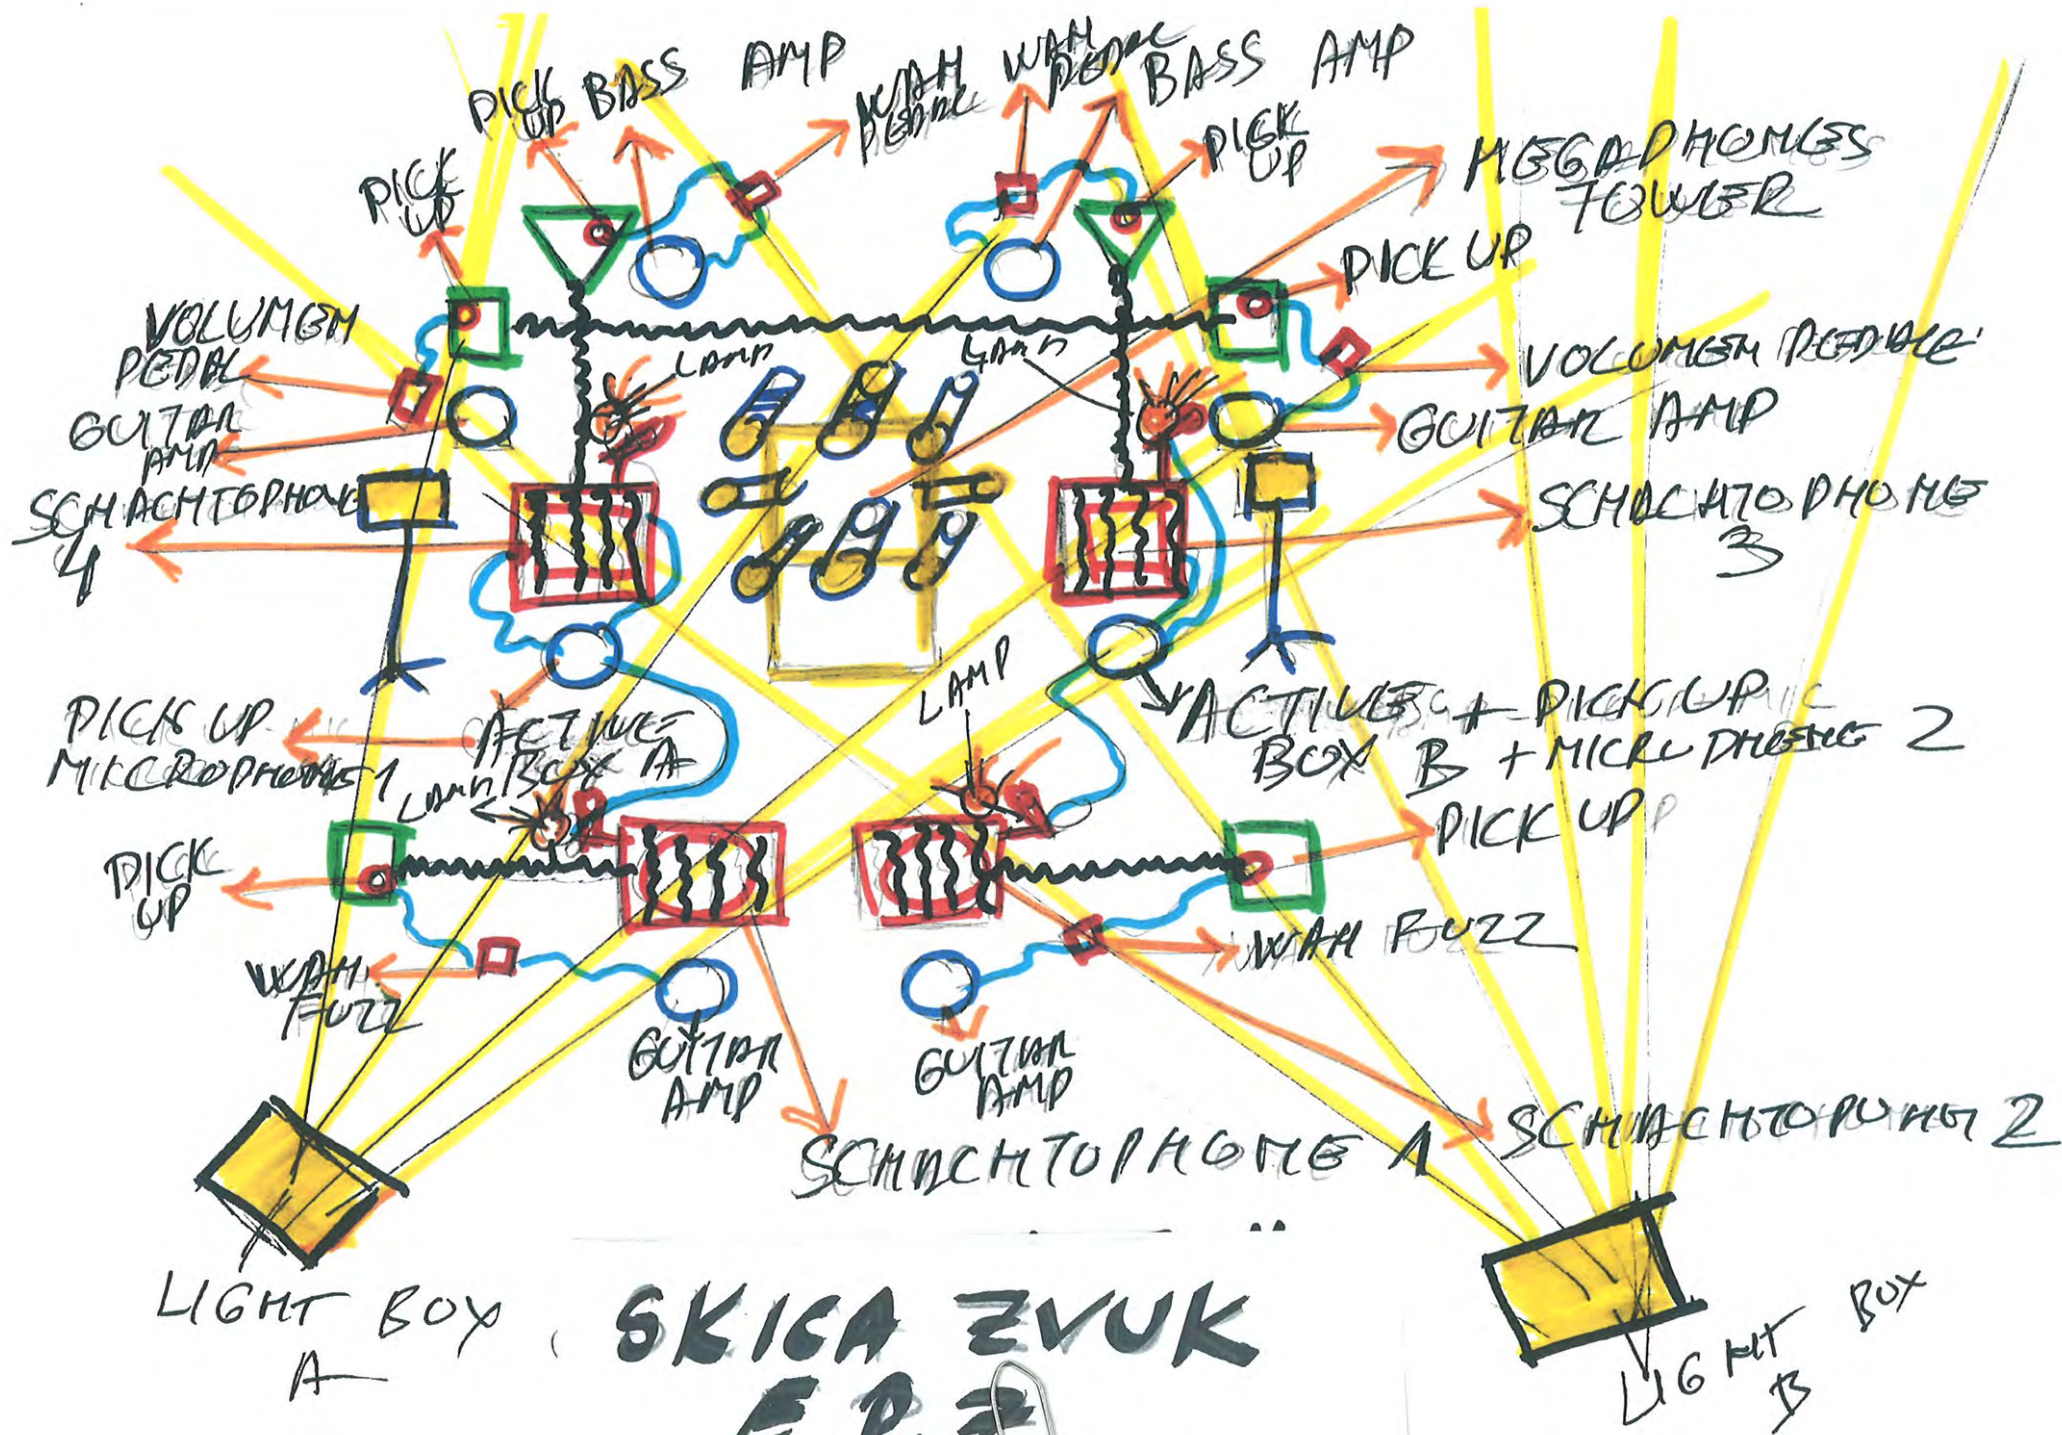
PICK UP BASS AMP
WAH PEDAL
WAH PEDAL
BASS AMP
PICK UP
PICK UP
MEGAPHONES TOWER
PICK UP
VOLUMEN PEDAL
VOLUMEN PEDALE
GUITAR AMP
LAMP
LAMP
GUITAR AMP
SCHACHTOPHONE 4
SCHACHTOPHONE 3
PICK UP MICROPHONE 1
ACTIVE BOX A
LAMP
LAMP
ACTIVE BOX B + PICKUP + MICROPHONE 2
PICK UP
PICK UP
WAH FUZZ
WAH FUZZ
GUITAR AMP
GUITAR AMP
SCHACHTOPHONE 1
SCHACHTOPHONE 2
LIGHT BOX A
SKICA ZVUK
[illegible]
LIGHT BOX B